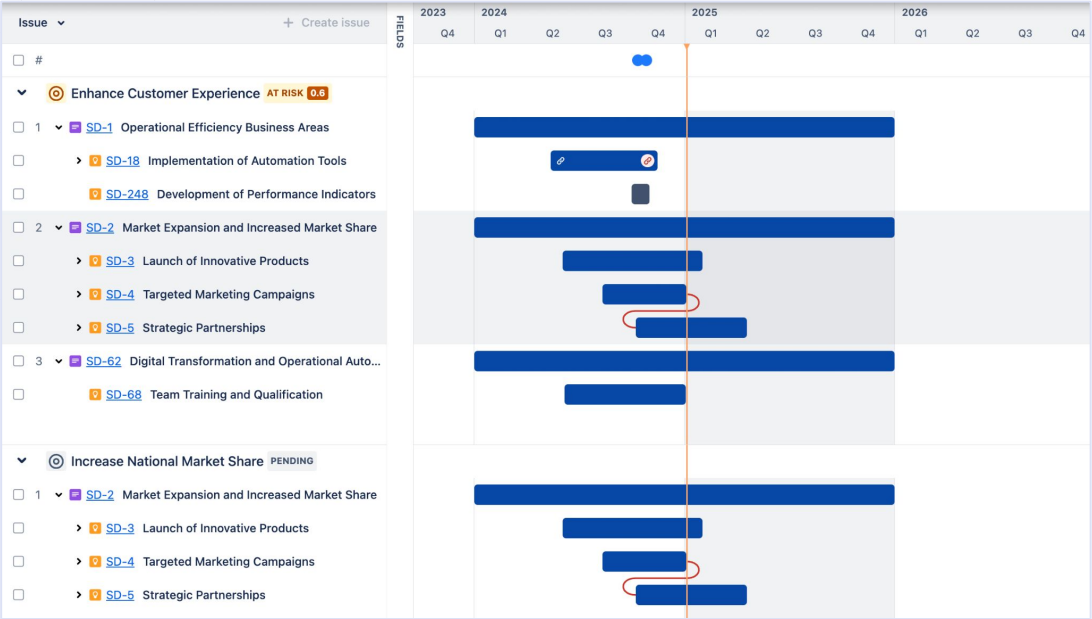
Issue + Create issue

FIELDS

2023 2024 2025 2026
Q4 Q1 Q2 Q3 Q4 Q1 Q2 Q3 Q4 Q1 Q2 Q3 Q4

#

Enhance Customer Experience AT RISK 0.6

1 SD-1 Operational Efficiency Business Areas

SD-18 Implementation of Automation Tools

SD-248 Development of Performance Indicators

2 SD-2 Market Expansion and Increased Market Share

SD-3 Launch of Innovative Products

SD-4 Targeted Marketing Campaigns

SD-5 Strategic Partnerships

3 SD-62 Digital Transformation and Operational Auto...

SD-68 Team Training and Qualification

Increase National Market Share PENDING

1 SD-2 Market Expansion and Increased Market Share

SD-3 Launch of Innovative Products

SD-4 Targeted Marketing Campaigns

SD-5 Strategic Partnerships